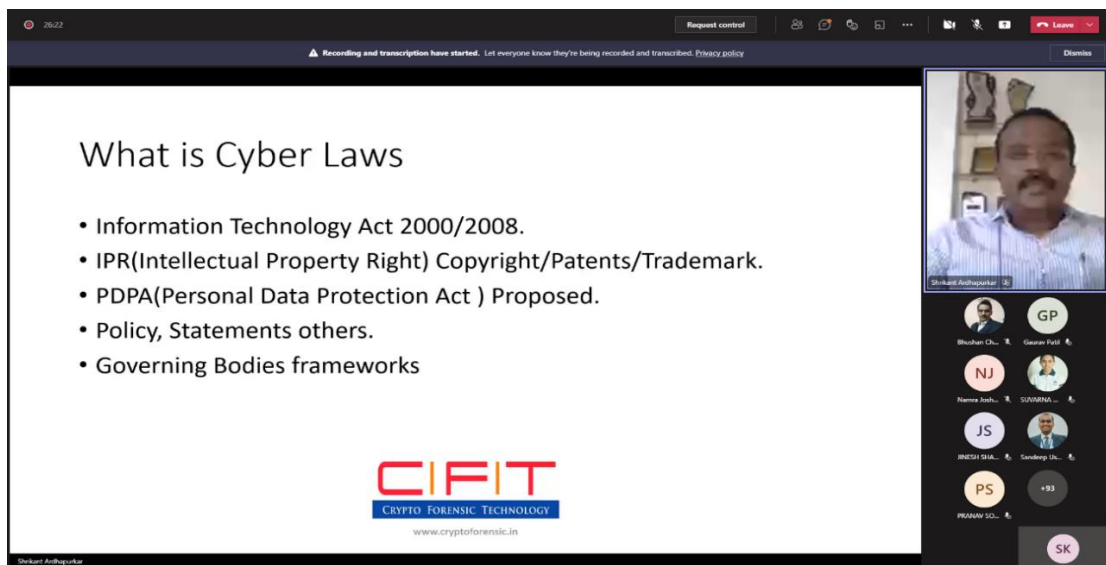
26:22

Request control

Leave

Recording and transcription have started. Let everyone know they're being recorded and transcribed. Privacy policy

Dismiss

What is Cyber Laws

• Information Technology Act 2000/2008.
• IPR(Intellectual Property Right) Copyright/Patents/Trademark.
• PDPA(Personal Data Protection Act ) Proposed.
• Policy, Statements others.
• Governing Bodies frameworks

CIFIT
CRYPTO FORENSIC TECHNOLOGY
www.cryptoforensic.in

Shrikant Ardhapurkar

Shrikant Ardhapurkar

Bhushan Ch...

GP
Gaurav Patil

NJ
Namra Josh...

SUVARNA ...

JS
JINESH SHA...

Sandeep Us...

PS
PRANAV SO...

+93

SK